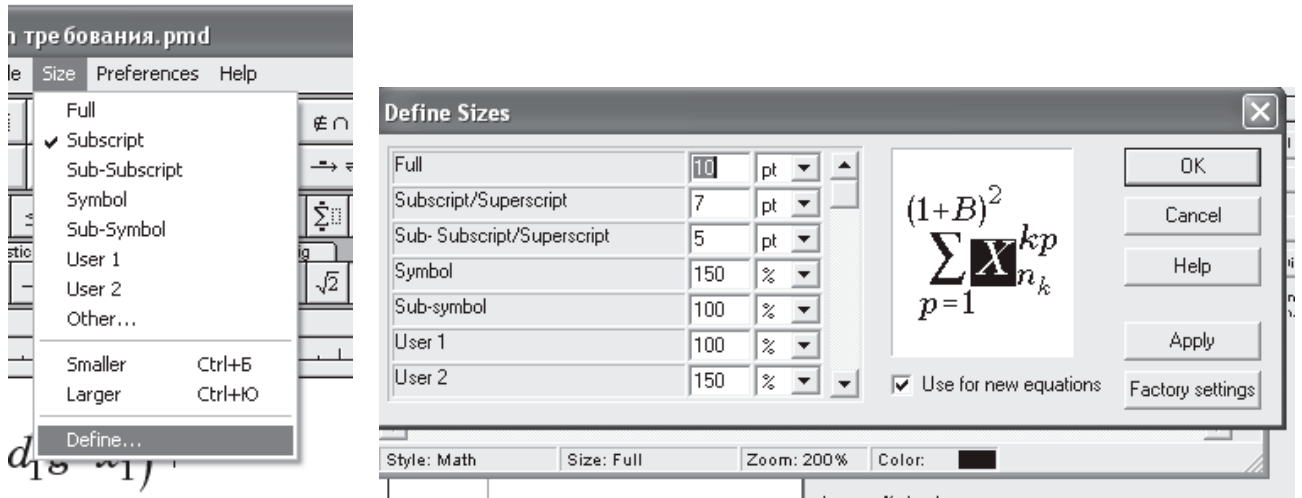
n требования.pmd

le Size Preferences Help

Full
✔ Subscript
Sub-Subscript
Symbol
Sub-Symbol
User 1
User 2
Other...
Smaller Ctrl+Б
Larger Ctrl+Ю
Define...

Define Sizes

| | | |
|---|---|---|
| Full | 10 | pt |
| Subscript/Superscript | 7 | pt |
| Sub- Subscript/Superscript | 5 | pt |
| Symbol | 150 | % |
| Sub-symbol | 100 | % |
| User 1 | 100 | % |
| User 2 | 150 | % |

$(1+B)^2$
$\sum_{p=1} X_{n_k}^{kp}$

OK
Cancel
Help
Apply
Factory settings

☑ Use for new equations

Style: Math Size: Full Zoom: 200% Color: